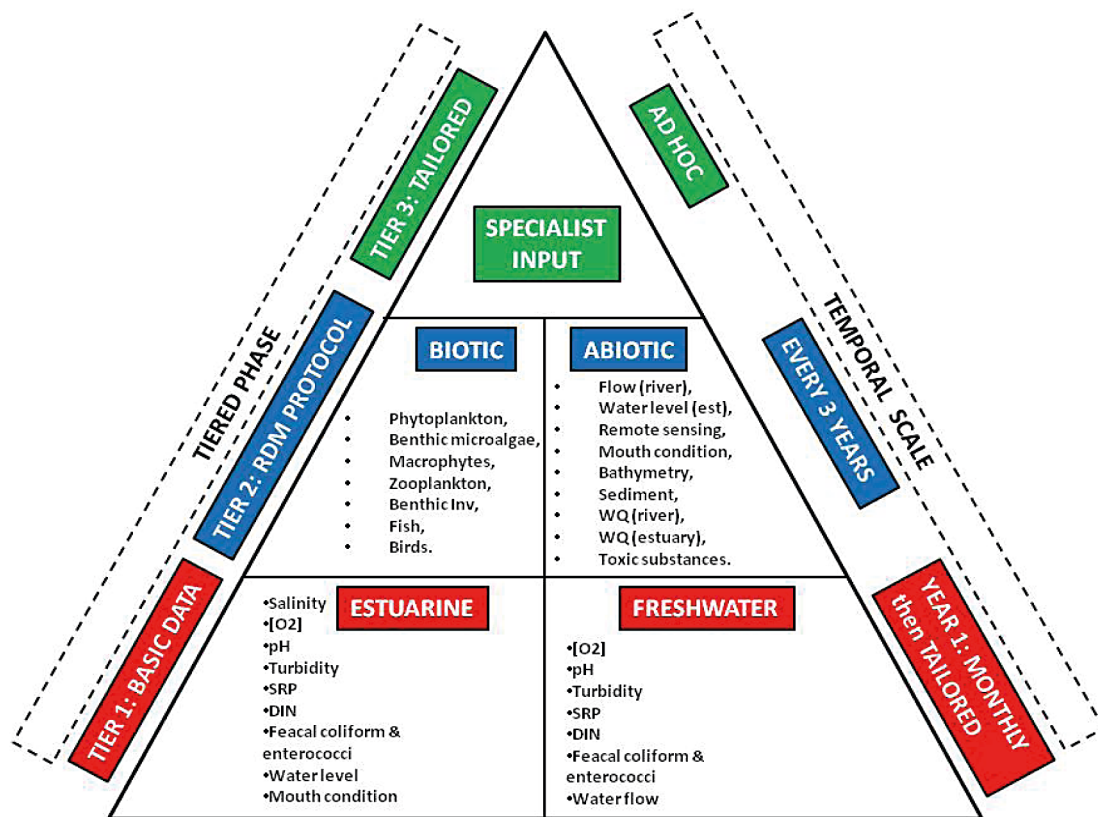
TIERED PHASE

TIER 3: TAILORED

TIER 2: RDM PROTOCOL

TIER 1: BASIC DATA

SPECIALIST INPUT

BIOTIC

- Phytoplankton,
- Benthic microalgae,
- Macrophytes,
- Zooplankton,
- Benthic Inv,
- Fish,
- Birds.

ABIOTIC

- Flow (river),
- Water level (est),
- Remote sensing,
- Mouth condition,
- Bathymetry,
- Sediment,
- WQ (river),
- WQ (estuary),
- Toxic substances.

ESTUARINE

•Salinity
•[O2]
•pH
•Turbidity
•SRP
•DIN
•Feacal coliform & enterococci
•Water level
•Mouth condition

FRESHWATER

•[O2]
•pH
•Turbidity
•SRP
•DIN
•Feacal coliform & enterococci
•Water flow

TEMPORAL SCALE

AD HOC

EVERY 3 YEARS

YEAR 1: MONTHLY then TAILORED